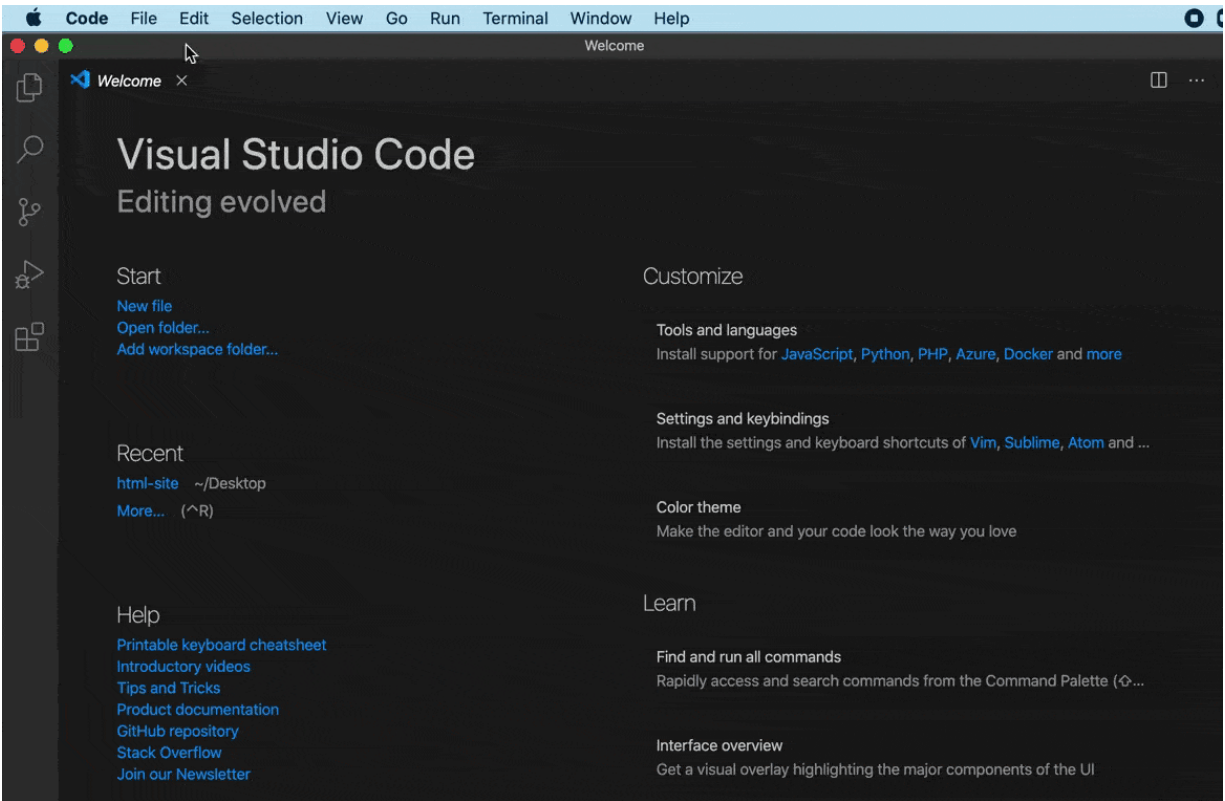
Code File Edit Selection View Go Run Terminal Window Help

Welcome

Welcome ×

Visual Studio Code
Editing evolved

Start
New file
Open folder...
Add workspace folder...

Recent
html-site ~/Desktop
More... (^R)

Help
Printable keyboard cheatsheet
Introductory videos
Tips and Tricks
Product documentation
GitHub repository
Stack Overflow
Join our Newsletter

Customize

Tools and languages
Install support for JavaScript, Python, PHP, Azure, Docker and more

Settings and keybindings
Install the settings and keyboard shortcuts of Vim, Sublime, Atom and ...

Color theme
Make the editor and your code look the way you love

Learn

Find and run all commands
Rapidly access and search commands from the Command Palette (⇧...

Interface overview
Get a visual overlay highlighting the major components of the UI